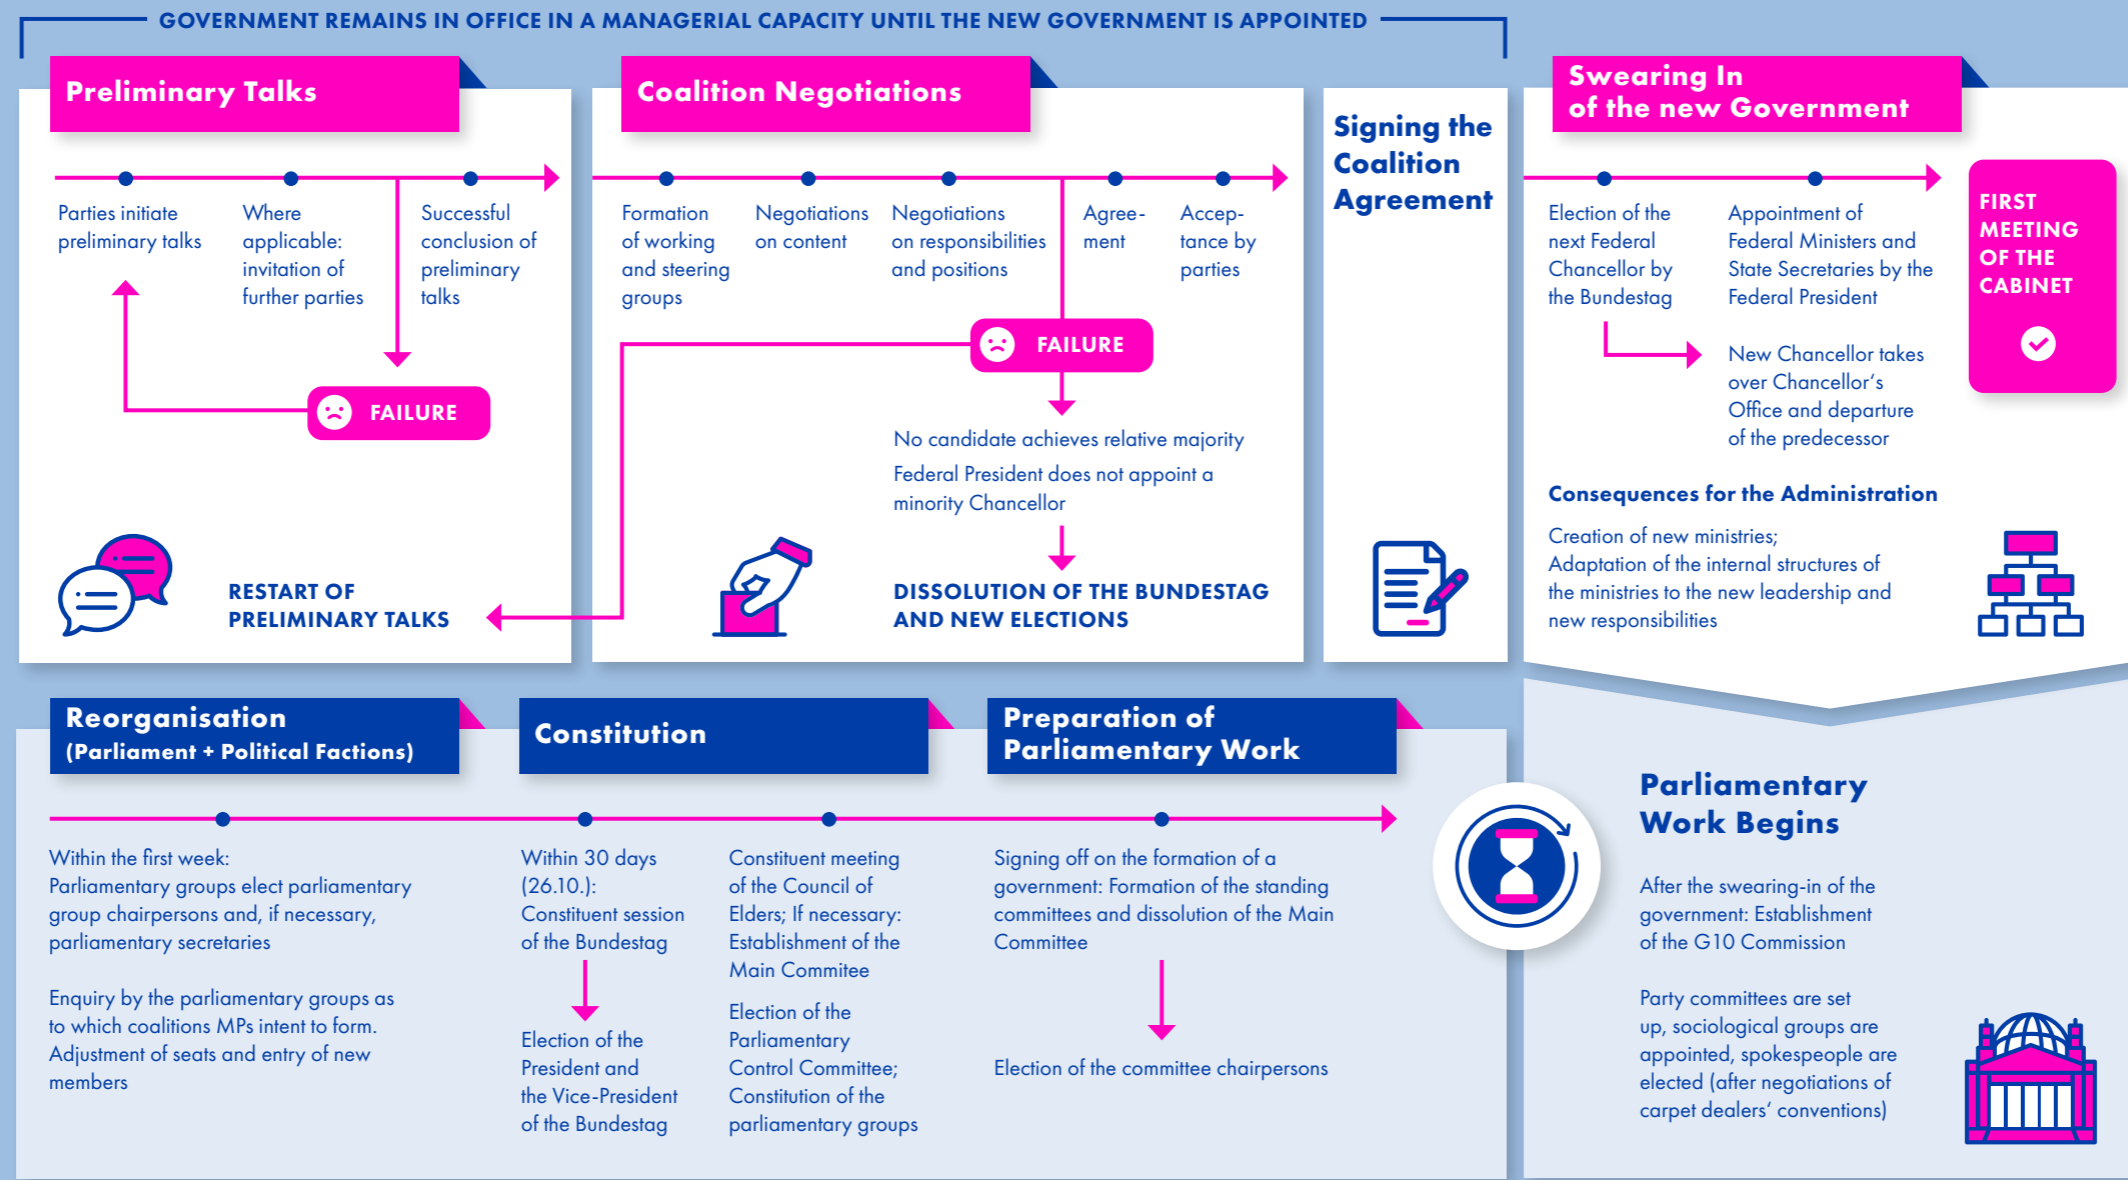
GOVERNMENT REMAINS IN OFFICE IN A MANAGERIAL CAPACITY UNTIL THE NEW GOVERNMENT IS APPOINTED

Preliminary Talks

Parties initiate preliminary talks

Where applicable: invitation of further parties

Successful conclusion of preliminary talks

FAILURE

RESTART OF PRELIMINARY TALKS

Coalition Negotiations

Formation of working and steering groups

Negotiations on content

Negotiations on responsibilities and positions

Agreement

Acceptance by parties

FAILURE

No candidate achieves relative majority

Federal President does not appoint a minority Chancellor

DISSOLUTION OF THE BUNDESTAG AND NEW ELECTIONS

Signing the Coalition Agreement

Swearing In of the new Government

Election of the next Federal Chancellor by the Bundestag

Appointment of Federal Ministers and State Secretaries by the Federal President

New Chancellor takes over Chancellor's Office and departure of the predecessor

FIRST MEETING OF THE CABINET

Consequences for the Administration

Creation of new ministries;
Adaptation of the internal structures of the ministries to the new leadership and new responsibilities

Reorganisation (Parliament + Political Factions)

Within the first week:
Parliamentary groups elect parliamentary group chairpersons and, if necessary, parliamentary secretaries

Enquiry by the parliamentary groups as to which coalitions MPs intent to form. Adjustment of seats and entry of new members

Constitution

Within 30 days (26.10.):
Constituent session of the Bundestag

Election of the President and the Vice-President of the Bundestag

Constituent meeting of the Council of Elders; If necessary: Establishment of the Main Commitee

Election of the Parliamentary Control Committee; Constitution of the parliamentary groups

Preparation of Parliamentary Work

Signing off on the formation of a government: Formation of the standing committees and dissolution of the Main Committee

Election of the committee chairpersons

Parliamentary Work Begins

After the swearing-in of the government: Establishment of the G10 Commission

Party committees are set up, sociological groups are appointed, spokespeople are elected (after negotiations of carpet dealers' conventions)